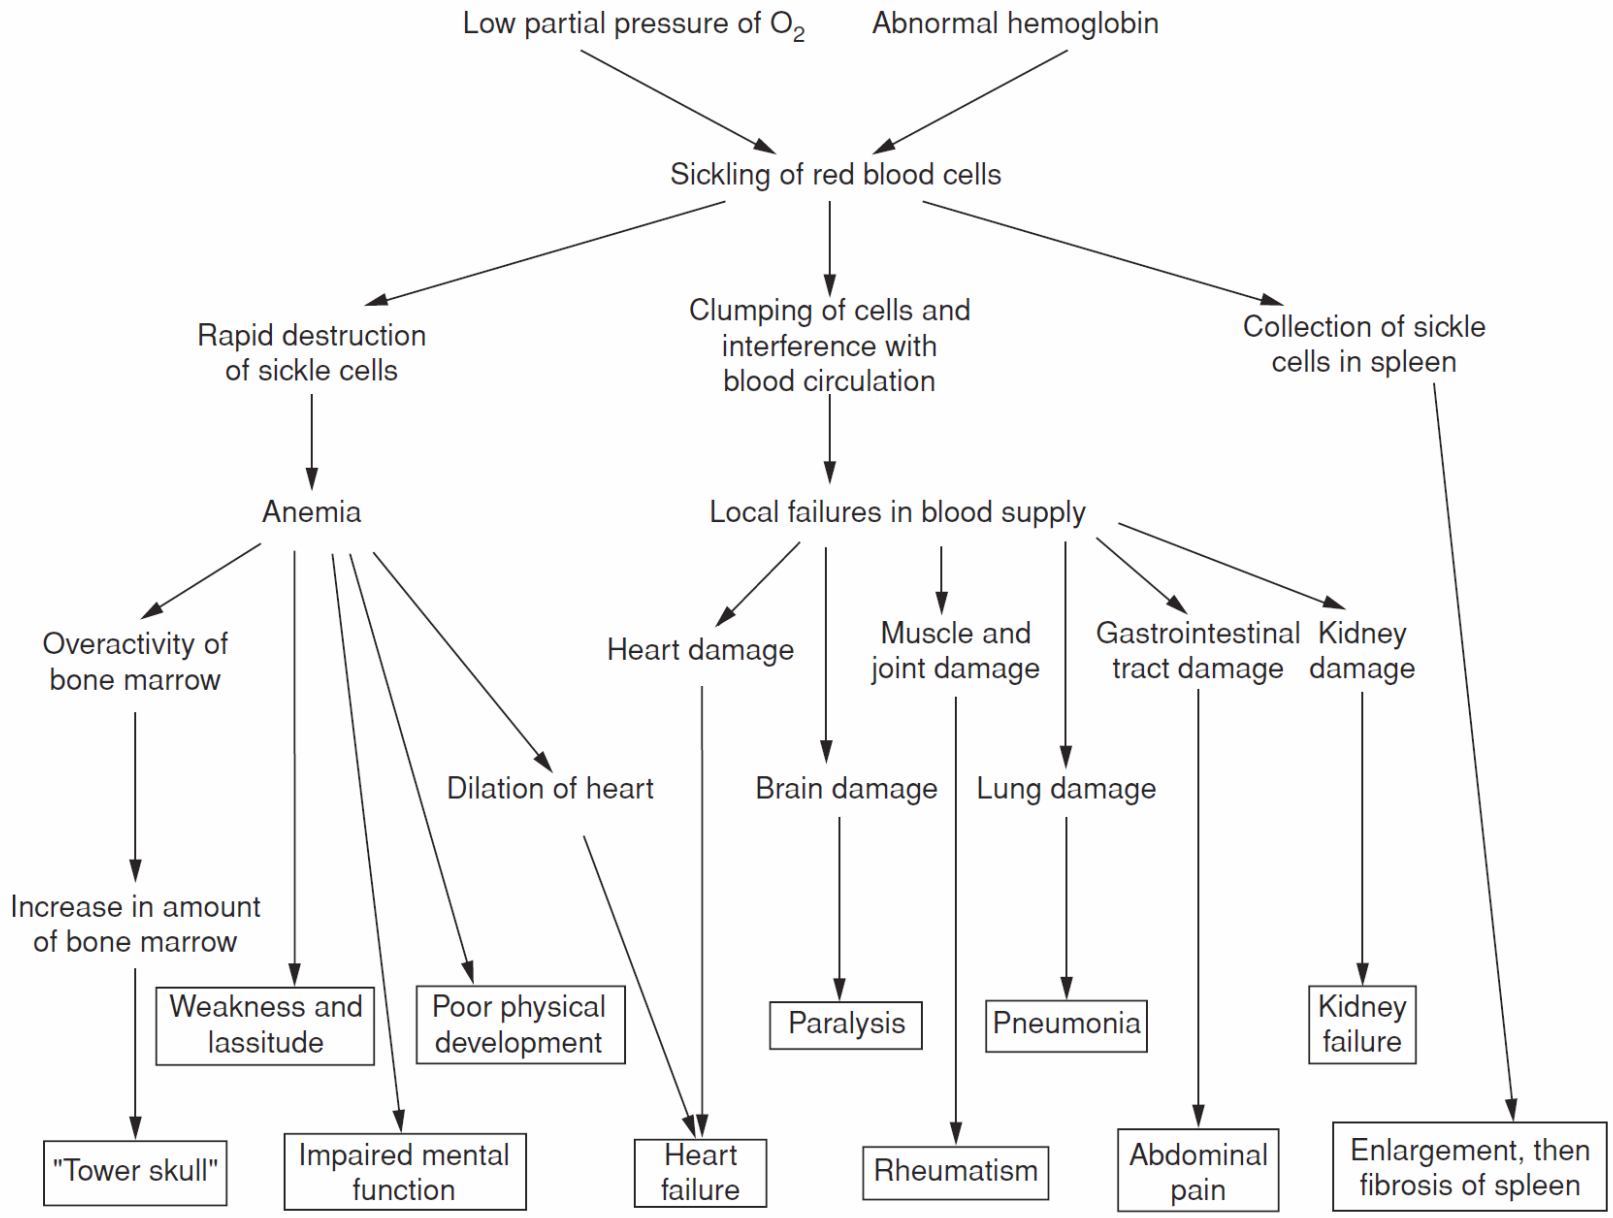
Low partial pressure of $O_2$

Abnormal hemoglobin

Sickling of red blood cells

Rapid destruction of sickle cells

Clumping of cells and interference with blood circulation

Collection of sickle cells in spleen

Anemia

Local failures in blood supply

Overactivity of bone marrow

Heart damage

Muscle and joint damage

Gastrointestinal tract damage

Kidney damage

Dilation of heart

Brain damage

Lung damage

Increase in amount of bone marrow

Weakness and lassitude

Poor physical development

Paralysis

Pneumonia

Kidney failure

"Tower skull"

Impaired mental function

Heart failure

Rheumatism

Abdominal pain

Enlargement, then fibrosis of spleen